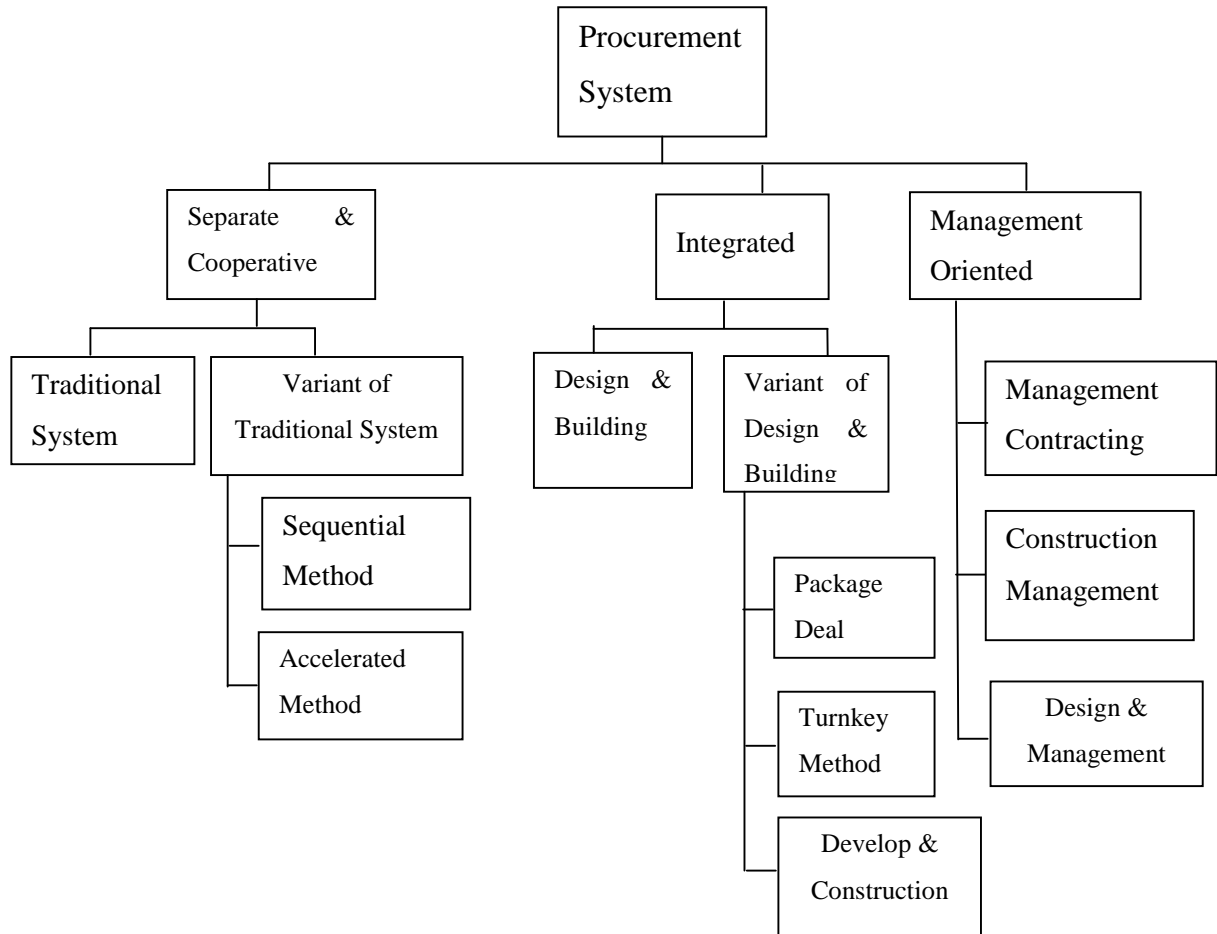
Procurement System

Separate & Cooperative

Integrated

Management Oriented

Traditional System

Variant of Traditional System

Sequential Method

Accelerated Method

Design & Building

Variant of Design & Building

Package Deal

Turnkey Method

Develop & Construction

Management Contracting

Construction Management

Design & Management